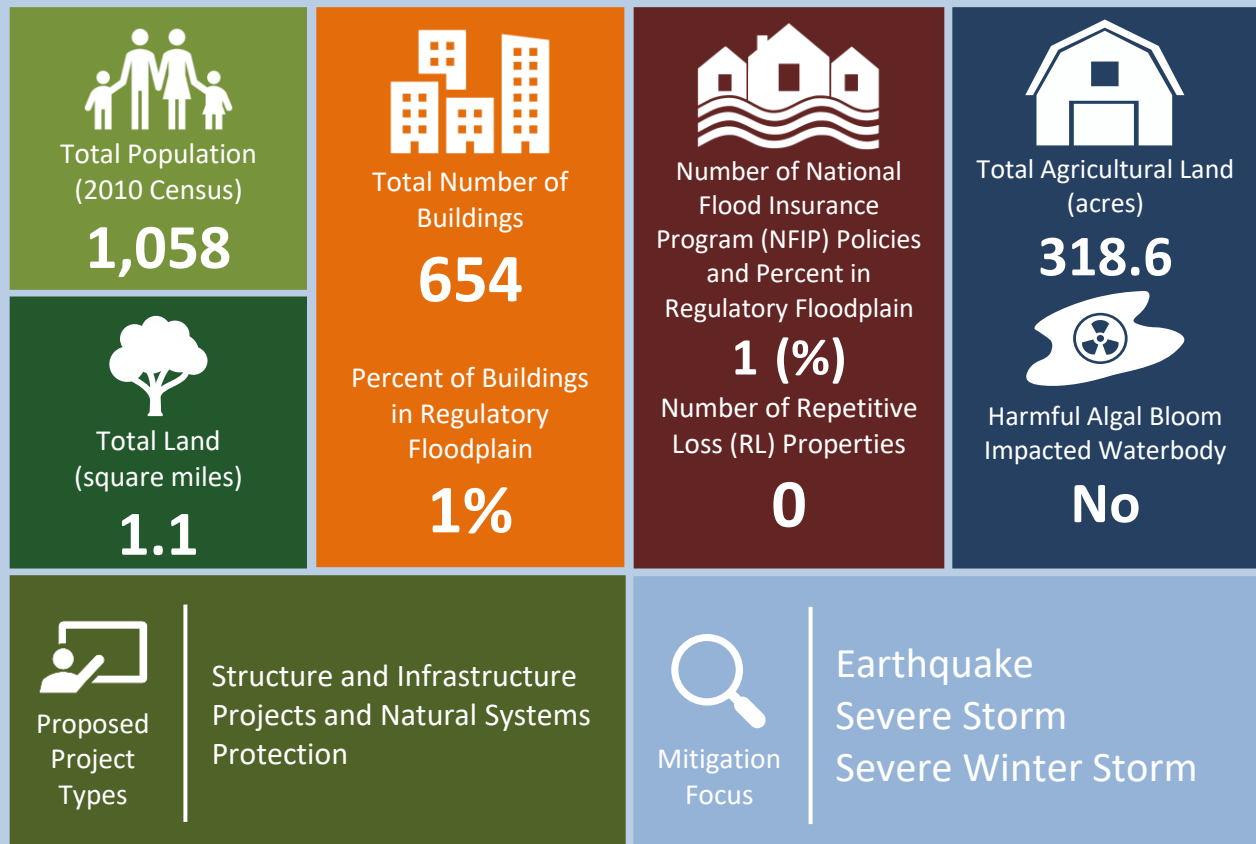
Total Population (2010 Census)

1,058

Total Land (square miles)

1.1

Total Number of Buildings

654

Percent of Buildings in Regulatory Floodplain

1%

Number of National Flood Insurance Program (NFIP) Policies and Percent in Regulatory Floodplain

1 (%)

Number of Repetitive Loss (RL) Properties

0

Total Agricultural Land (acres)

318.6

Harmful Algal Bloom Impacted Waterbody

No

Proposed Project Types

Structure and Infrastructure Projects and Natural Systems Protection

Mitigation Focus

Earthquake
Severe Storm
Severe Winter Storm